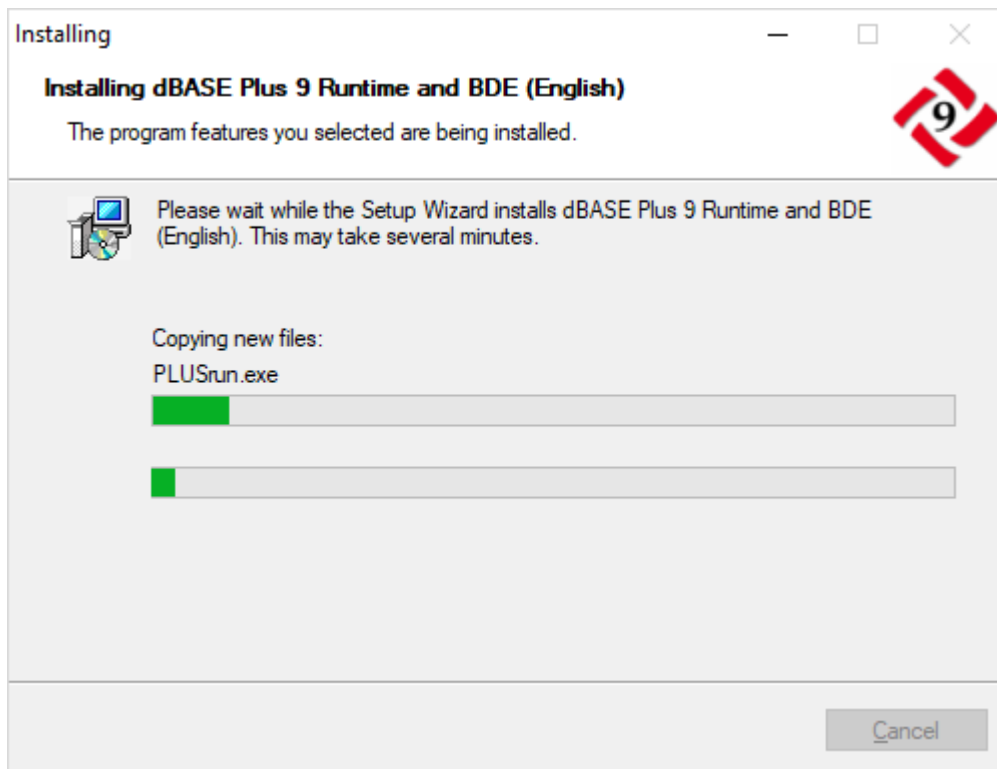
Installing

Installing dBASE Plus 9 Runtime and BDE (English)

The program features you selected are being installed.

9

Please wait while the Setup Wizard installs dBASE Plus 9 Runtime and BDE (English). This may take several minutes.

Copying new files:

PLUSrun.exe

Cancel